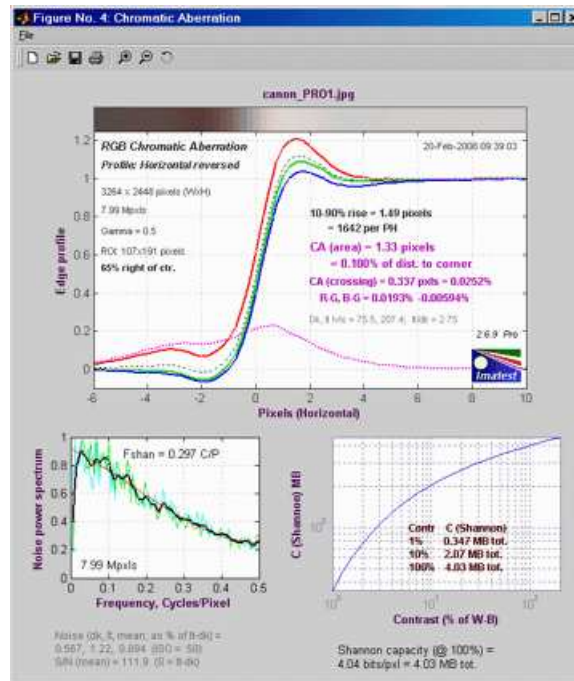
Figure No. 4: Chromatic Aberration

File

canon_PRO1.jpg

RGB Chromatic Aberration
Profile: Horizontal reversed

20-Feb-2006 09:39:03

3264 × 2448 pixels (WxH)
7.99 Mpxls
Gamma = 0.5
ROI: 107x191 pixels
65% right of ctr.

10-90% rise = 1.49 pixels
= 1642 per PH

CA (area) = 1.33 pixels
= 0.100% of dist. to corner

CA (crossing) = 0.337 pxls = 0.0252%
R-G, B-G = 0.0193% -0.00594%

Dk, lt lvls = 75.5, 207.4; lt/dk = 2.75

2.6.9 Pro

Imatest

Edge profile

1.2
1
0.8
0.6
0.4
0.2
0

-6 -4 -2 0 2 4 6 8 10

Pixels (Horizontal)

Noise power spectrum

Fshan = 0.297 C/P

7.99 Mpxls

0 0.1 0.2 0.3 0.4 0.5

Frequency, Cycles/Pixel

Noise (dk, lt, mean; as % of lt-dk) =
0.567, 1.22, 0.894 (ISO = 50)
S/N (mean) = 111.9 (S = lt-dk)

C (Shannon) MB

$10^0$

| Contr | C (Shannon) |
|---|---|
| 1% | 0.347 MB tot. |
| 10% | 2.07 MB tot. |
| 100% | 4.03 MB tot. |

$10^0$ $10^1$ $10^2$

Contrast (% of W-B)

Shannon capacity (@ 100%) =
4.04 bits/pxl = 4.03 MB tot.